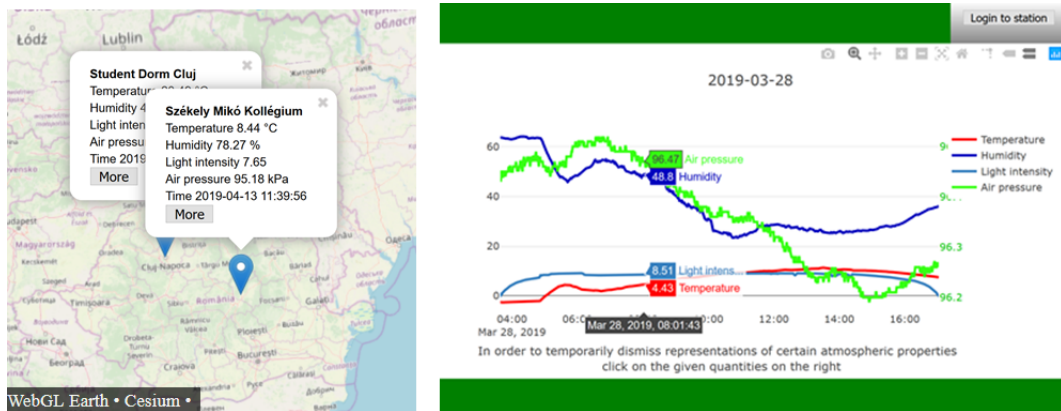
Łódź
Lublin
області
Student Dorm Cluj
Temperature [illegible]
Humidity 4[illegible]
Light inten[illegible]
Air pressur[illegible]
Time 2019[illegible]
More
Székely Mikó Kollégium
Temperature 8.44 °C
Humidity 78.27 %
Light intensity 7.65
Air pressure 95.18 kPa
Time 2019-04-13 11:39:56
More
Magyarország
Cluj-Napoca
România
Galați
Timișoara
București
WebGL Earth • Cesium •

Login to station
2019-03-28
60
40
20
0
04:00
06:00
10:00
12:00
14:00
16:00
Mar 28, 2019
Mar 28, 2019, 08:01:43
96.47 Air pressure
48.8 Humidity
8.51 Light intens...
4.43 Temperature
96.3
96.2
Temperature
Humidity
Light intensity
Air pressure
In order to temporarily dismiss representations of certain atmospheric properties click on the given quantities on the right